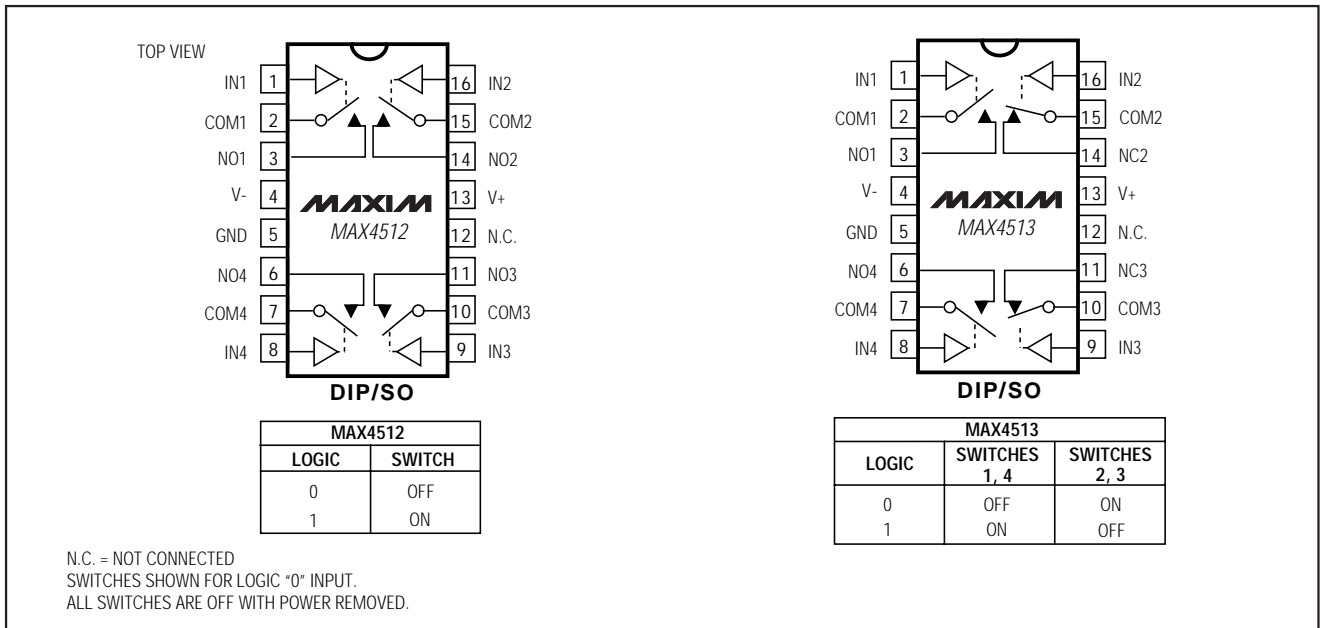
TOP VIEW

IN1 1
COM1 2
NO1 3
V- 4
GND 5
NO4 6
COM4 7
IN4 8

16 IN2
15 COM2
14 NO2
13 V+
12 N.C.
11 NO3
10 COM3
9 IN3

MAXIM
MAX4512

DIP/SO

| MAX4512 | |
|---|---|
| LOGIC | SWITCH |
| 0 | OFF |
| 1 | ON |

N.C. = NOT CONNECTED
SWITCHES SHOWN FOR LOGIC "0" INPUT.
ALL SWITCHES ARE OFF WITH POWER REMOVED.

IN1 1
COM1 2
NO1 3
V- 4
GND 5
NO4 6
COM4 7
IN4 8

16 IN2
15 COM2
14 NC2
13 V+
12 N.C.
11 NC3
10 COM3
9 IN3

MAXIM
MAX4513

DIP/SO

| MAX4513 | | |
|---|---|---|
| LOGIC | SWITCHES 1, 4 | SWITCHES 2, 3 |
| 0 | OFF | ON |
| 1 | ON | OFF |